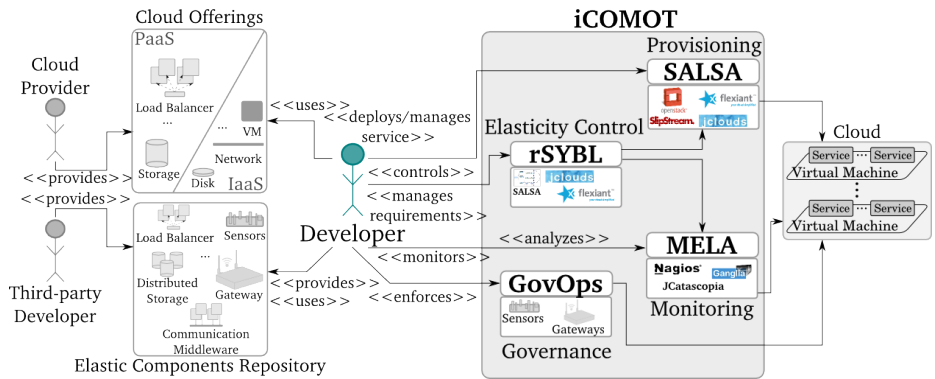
Cloud Offerings

PaaS

Load Balancer

...

Storage

VM

...

Network

Disk

IaaS

Cloud Provider

<<provides>>

<<provides>>

Third-party Developer

Load Balancer

Sensors

...

Distributed Storage

Gateway

Communication Middleware

Elastic Components Repository

<<uses>>

<<deploys/manages service>>

<<controls>>

<<manages requirements>>

Developer

<<analyzes>>

<<monitors>>

<<provides>>

<<uses>>

<<enforces>>

iCOMOT

Provisioning

SALSA

openstack

flexiant

SlipStream.

jclouds

Elasticity Control

rSYBL

SALSA

jclouds

flexiant

MELA

Nagios

Ganglia

JCatascopia

Monitoring

GovOps

Sensors

Gateways

Governance

Cloud

Service

...

Service

Virtual Machine

Service

...

Service

Virtual Machine